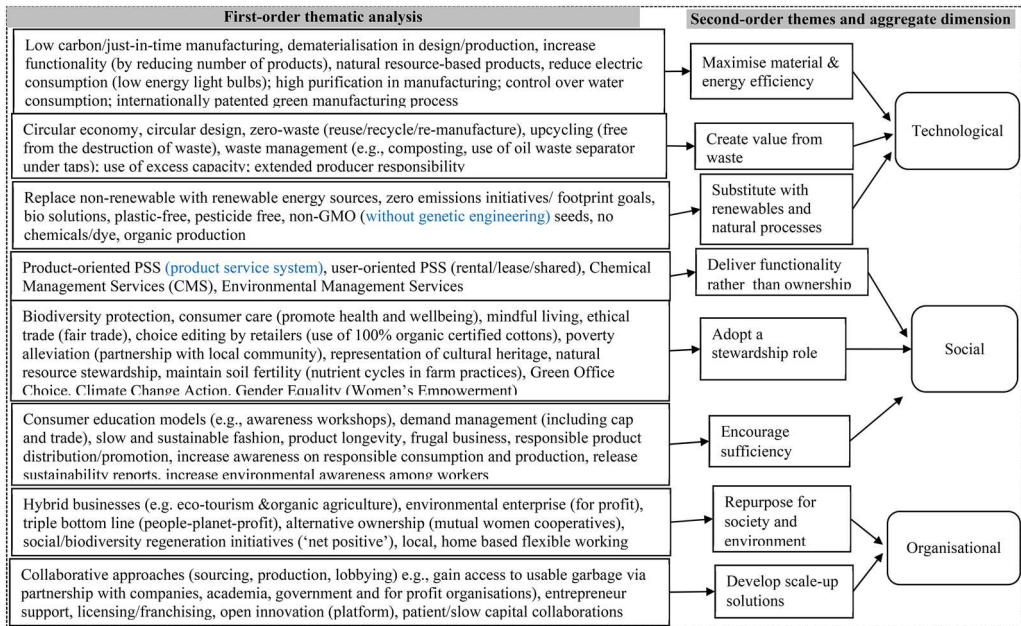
First-order thematic analysis

Second-order themes and aggregate dimension

Low carbon/just-in-time manufacturing, dematerialisation in design/production, increase functionality (by reducing number of products), natural resource-based products, reduce electric consumption (low energy light bulbs); high purification in manufacturing; control over water consumption; internationally patented green manufacturing process

Maximise material & energy efficiency

Circular economy, circular design, zero-waste (reuse/recycle/re-manufacture), upcycling (free from the destruction of waste), waste management (e.g., composting, use of oil waste separator under taps); use of excess capacity; extended producer responsibility

Create value from waste

Technological

Replace non-renewable with renewable energy sources, zero emissions initiatives/ footprint goals, bio solutions, plastic-free, pesticide free, non-GMO (without genetic engineering) seeds, no chemicals/dye, organic production

Substitute with renewables and natural processes

Product-oriented PSS (product service system), user-oriented PSS (rental/lease/shared), Chemical Management Services (CMS), Environmental Management Services

Deliver functionality rather than ownership

Biodiversity protection, consumer care (promote health and wellbeing), mindful living, ethical trade (fair trade), choice editing by retailers (use of 100% organic certified cottons), poverty alleviation (partnership with local community), representation of cultural heritage, natural resource stewardship, maintain soil fertility (nutrient cycles in farm practices), Green Office Choice, Climate Change Action, Gender Equality (Women's Empowerment)

Adopt a stewardship role

Social

Consumer education models (e.g., awareness workshops), demand management (including cap and trade), slow and sustainable fashion, product longevity, frugal business, responsible product distribution/promotion, increase awareness on responsible consumption and production, release sustainability reports, increase environmental awareness among workers

Encourage sufficiency

Hybrid businesses (e.g. eco-tourism &organic agriculture), environmental enterprise (for profit), triple bottom line (people-planet-profit), alternative ownership (mutual women cooperatives), social/biodiversity regeneration initiatives ('net positive'), local, home based flexible working

Repurpose for society and environment

Organisational

Collaborative approaches (sourcing, production, lobbying) e.g., gain access to usable garbage via partnership with companies, academia, government and for profit organisations), entrepreneur support, licensing/franchising, open innovation (platform), patient/slow capital collaborations

Develop scale-up solutions